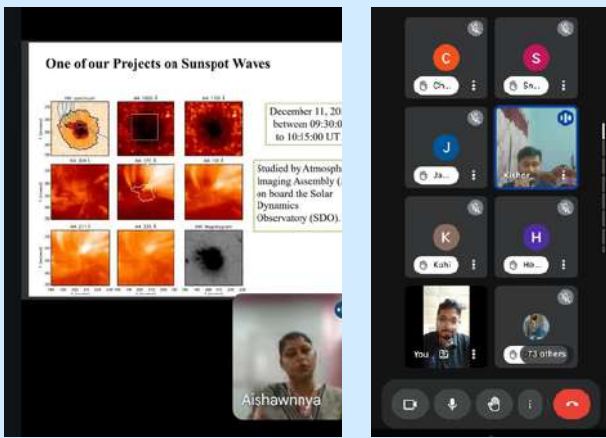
One of our Projects on Sunspot Waves

HMI continuum
AIA 1600 Å
AIA 1700 Å
AIA 304 Å
AIA 171 Å
AIA 193 Å
AIA 211 Å
AIA 335 Å
HMI Magnetogram

December 11, 20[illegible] between 09:30:0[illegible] to 10:15:00 UT

Studied by Atmosph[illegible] Imaging Assembly ([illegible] on board the Solar Dynamics Observatory (SDO).

Aishawnnya

C
Ch...
S
Sn...
J
Ja...
Kishor
K
Kohi
H
Ha...
You
73 others